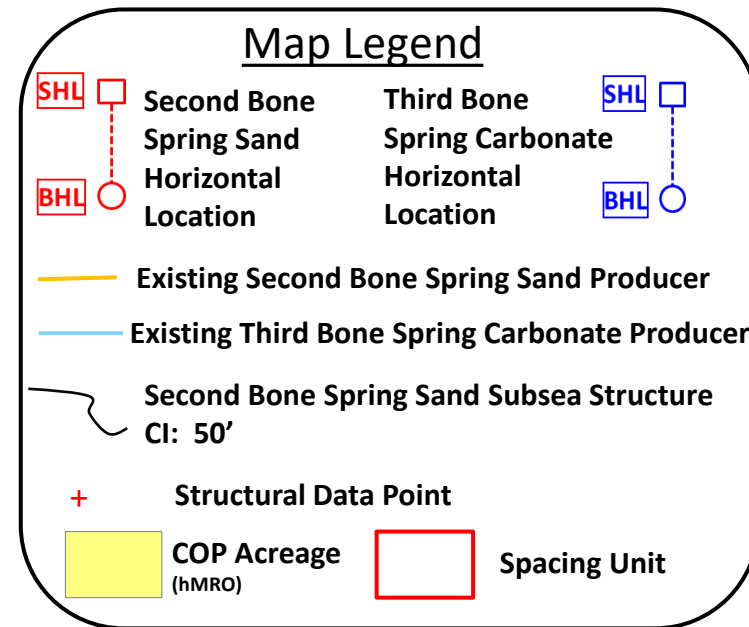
Map Legend

SHL

BHL

Second Bone Spring Sand Horizontal Location

Third Bone Spring Carbonate Horizontal Location

SHL

BHL

Existing Second Bone Spring Sand Producer

Existing Third Bone Spring Carbonate Producer

Second Bone Spring Sand Subsea Structure CI: 50’

+ Structural Data Point

COP Acreage (hMRO)

Spacing Unit